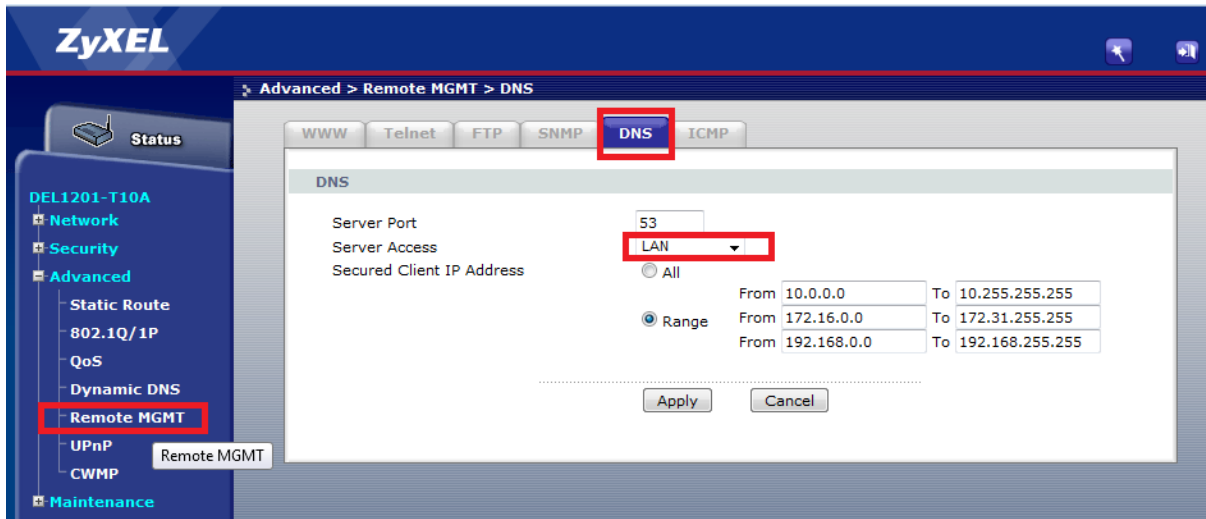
ZyXEL

Advanced > Remote MGMT > DNS

Status

DEL1201-T10A
Network
Security
Advanced
Static Route
802.1Q/1P
QoS
Dynamic DNS
Remote MGMT
UPnP
CWMP
Maintenance

Remote MGMT

WWW | Telnet | FTP | SNMP | DNS | ICMP

DNS

Server Port 53
Server Access LAN
Secured Client IP Address
All
Range
From 10.0.0.0 To 10.255.255.255
From 172.16.0.0 To 172.31.255.255
From 192.168.0.0 To 192.168.255.255

Apply
Cancel